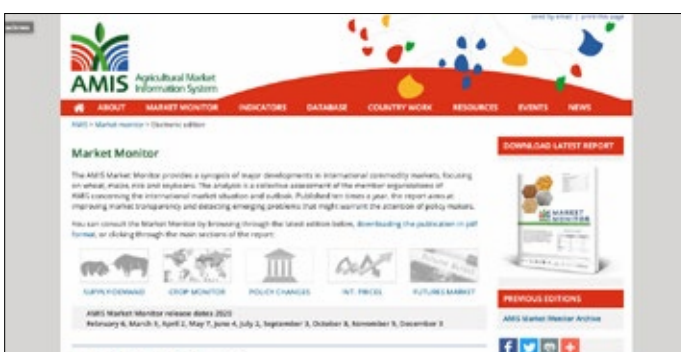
archives

send by email | print this page

AMIS Agricultural Market Information System

ABOUT MARKET MONITOR INDICATORS DATABASE COUNTRY WORK RESOURCES EVENTS NEWS

AMIS > Market monitor > Electronic edition

Market Monitor

The AMIS Market Monitor provides a synopsis of major developments in international commodity markets, focusing on wheat, maize, rice and soybeans. The analysis is a collective assessment of the member organizations of AMIS concerning the international market situation and outlook. Published ten times a year, the report aims at improving market transparency and detecting emerging problems that might warrant the attention of policy makers.

You can consult the Market Monitor by browsing through the latest edition below, downloading the publication in pdf format, or clicking through the main sections of the report.

SUPPLY/DEMAND CROP MONITOR POLICY CHANGES INT. PRICES FUTURES MARKET

AMIS Market Monitor release dates 2023
February 6, March 3, April 2, May 7, June 4, July 2, September 3, October 8, November 5, December 3

DOWNLOAD LATEST REPORT

MARKET MONITOR

PREVIOUS EDITIONS

AMIS Market Monitor Archive